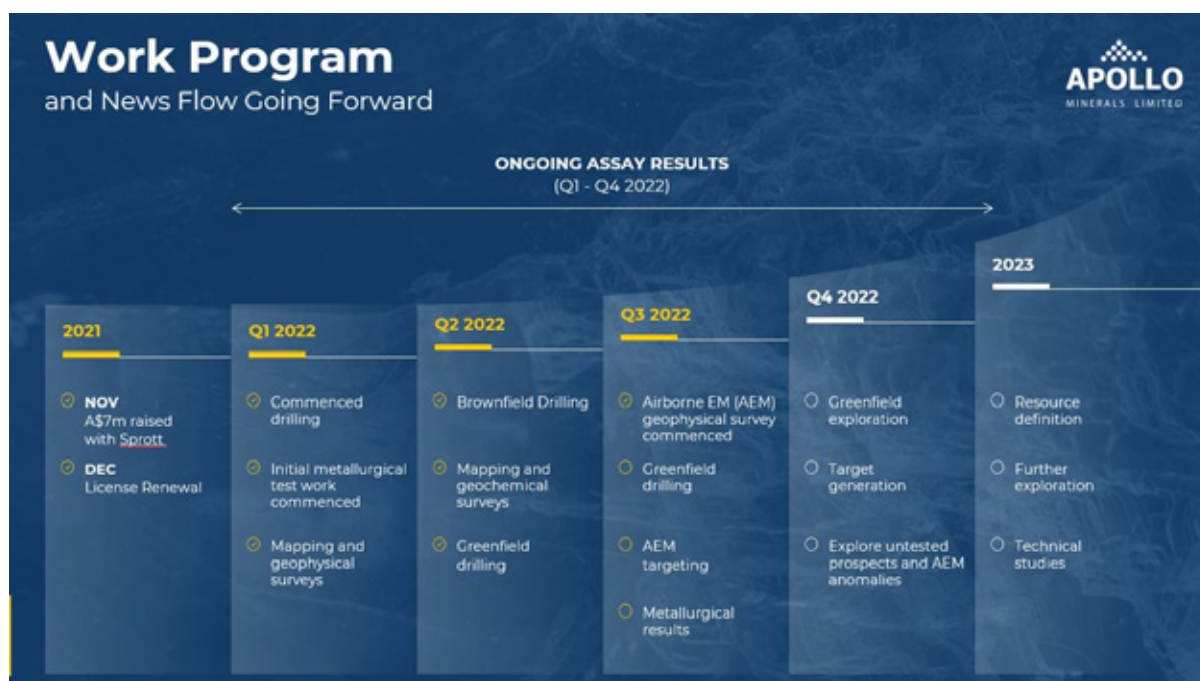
Work Program
and News Flow Going Forward

APOLLO
MINERALS LIMITED

ONGOING ASSAY RESULTS
(Q1 - Q4 2022)

2021

NOV
A$7m raised with Sprott

DEC
License Renewal

Q1 2022

Commenced drilling

Initial metallurgical test work commenced

Mapping and geophysical surveys

Q2 2022

Brownfield Drilling

Mapping and geochemical surveys

Greenfield drilling

Q3 2022

Airborne EM (AEM) geophysical survey commenced

Greenfield drilling

AEM targeting

Metallurgical results

Q4 2022

Greenfield exploration

Target generation

Explore untested prospects and AEM anomalies

2023

Resource definition

Further exploration

Technical studies